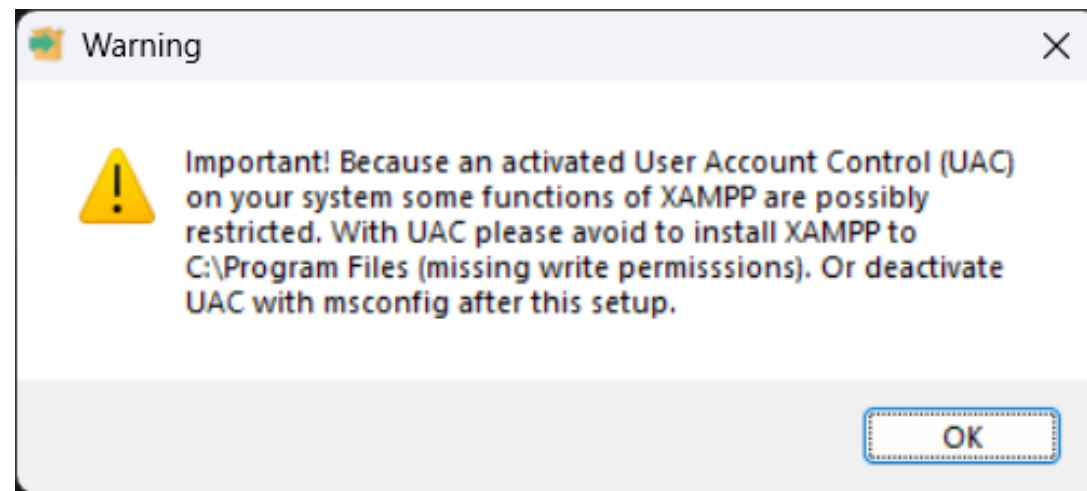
Warning

Important! Because an activated User Account Control (UAC) on your system some functions of XAMPP are possibly restricted. With UAC please avoid to install XAMPP to C:\Program Files (missing write permisssions). Or deactivate UAC with msconfig after this setup.

OK